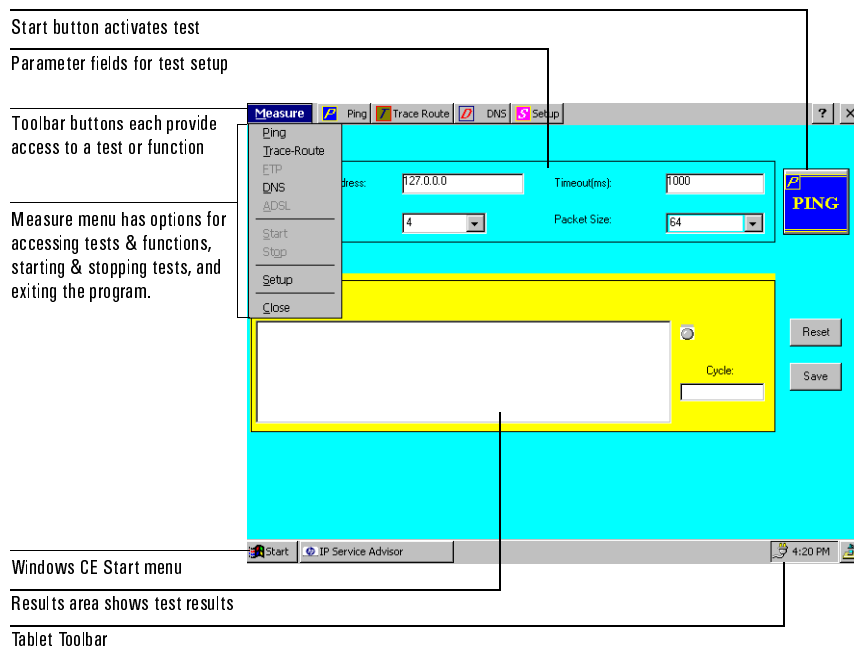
Start button activates test

Parameter fields for test setup

Toolbar buttons each provide access to a test or function

Measure menu has options for accessing tests & functions, starting & stopping tests, and exiting the program.

Measure P Ping T Trace Route D DNS S Setup ? ×

Ping
Trace-Route
FTP
DNS
ADSL
Start
Stop
Setup
Close

dress: 127.0.0.0
Timeout(ms): 1000
4
Packet Size: 64

P PING

Reset
Save
Cycle:

Start IP Service Advisor 4:20 PM

Windows CE Start menu

Results area shows test results

Tablet Toolbar